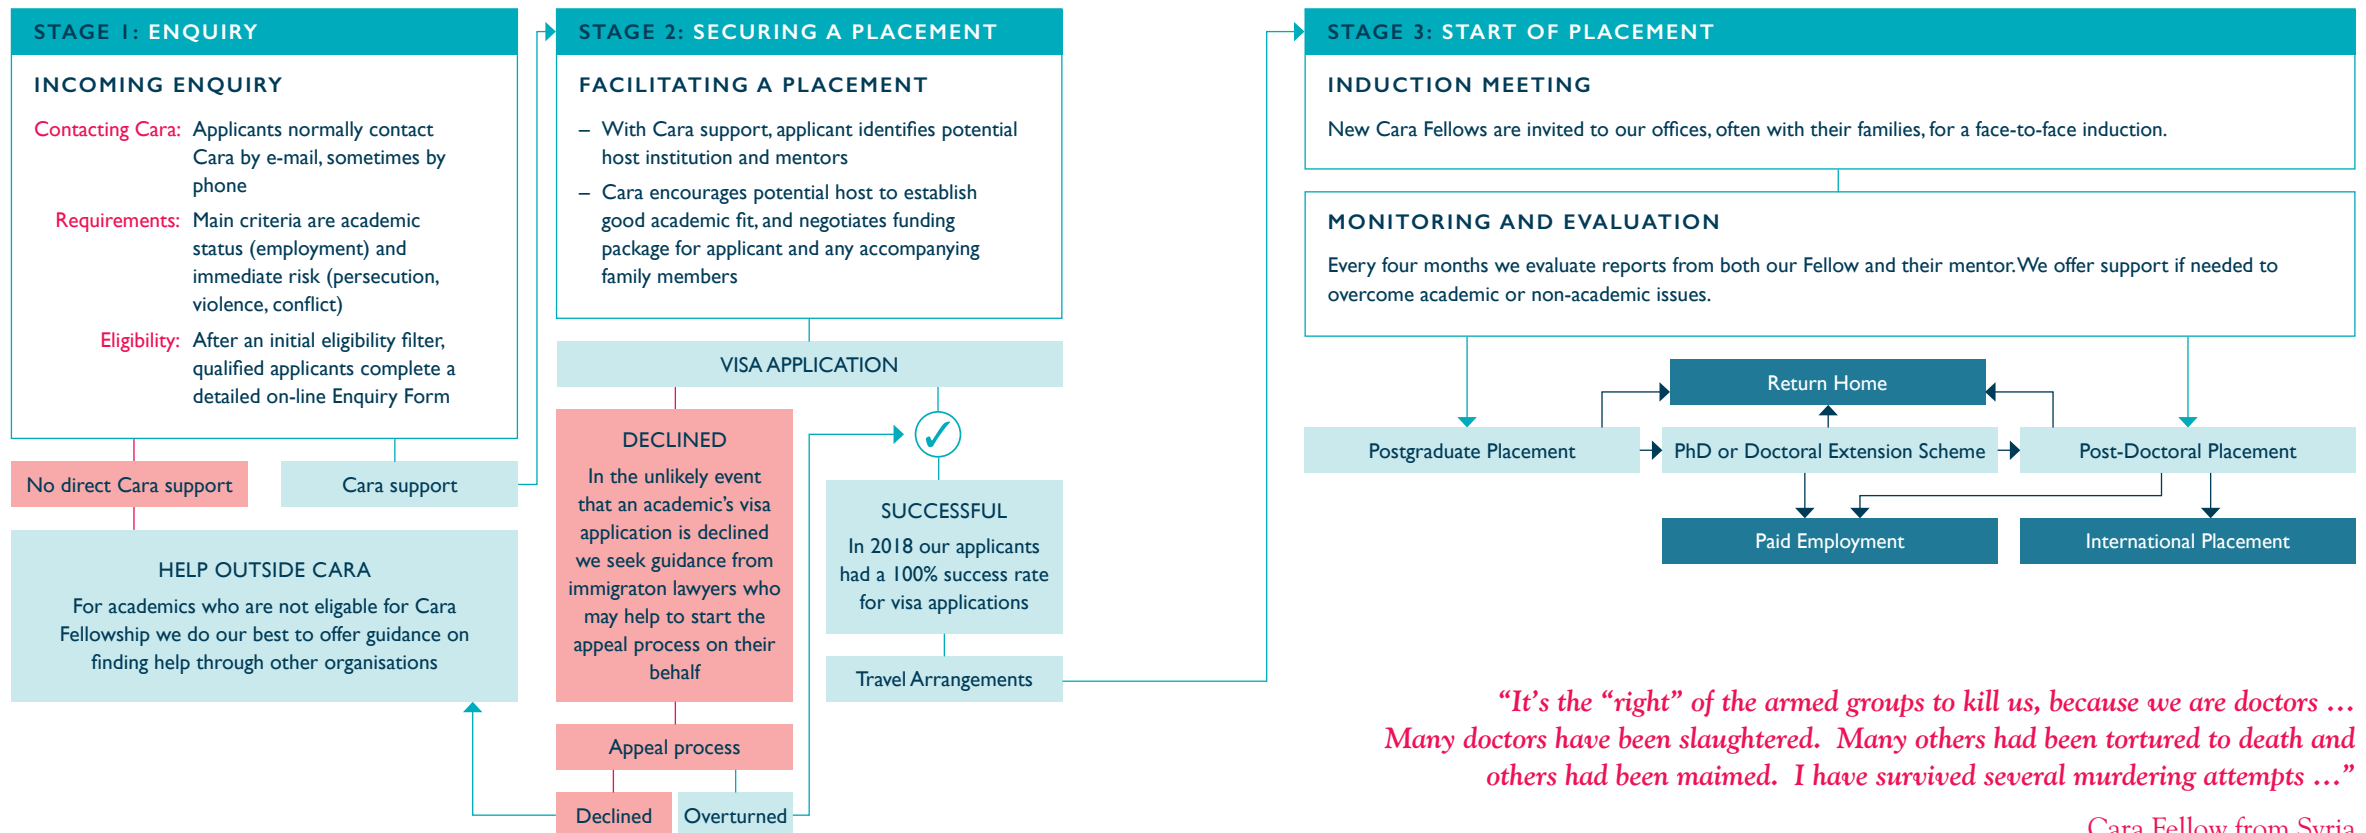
STAGE 1: ENQUIRY

INCOMING ENQUIRY

Contacting Cara: Applicants normally contact Cara by e-mail, sometimes by phone

Requirements: Main criteria are academic status (employment) and immediate risk (persecution, violence, conflict)

Eligibility: After an initial eligibility filter, qualified applicants complete a detailed on-line Enquiry Form

No direct Cara support

Cara support

HELP OUTSIDE CARA

For academics who are not eligable for Cara Fellowship we do our best to offer guidance on finding help through other organisations

STAGE 2: SECURING A PLACEMENT

FACILITATING A PLACEMENT

– With Cara support, applicant identifies potential host institution and mentors

– Cara encourages potential host to establish good academic fit, and negotiates funding package for applicant and any accompanying family members

VISA APPLICATION

DECLINED

In the unlikely event that an academic's visa application is declined we seek guidance from immigraton lawyers who may help to start the appeal process on their behalf

Appeal process

Declined

Overturned

✓

SUCCESSFUL

In 2018 our applicants had a 100% success rate for visa applications

Travel Arrangements

STAGE 3: START OF PLACEMENT

INDUCTION MEETING

New Cara Fellows are invited to our offices, often with their families, for a face-to-face induction.

MONITORING AND EVALUATION

Every four months we evaluate reports from both our Fellow and their mentor. We offer support if needed to overcome academic or non-academic issues.

Return Home

Postgraduate Placement

PhD or Doctoral Extension Scheme

Post-Doctoral Placement

Paid Employment

International Placement

"It's the "right" of the armed groups to kill us, because we are doctors … Many doctors have been slaughtered. Many others had been tortured to death and others had been maimed. I have survived several murdering attempts …"

Cara Fellow from Syria